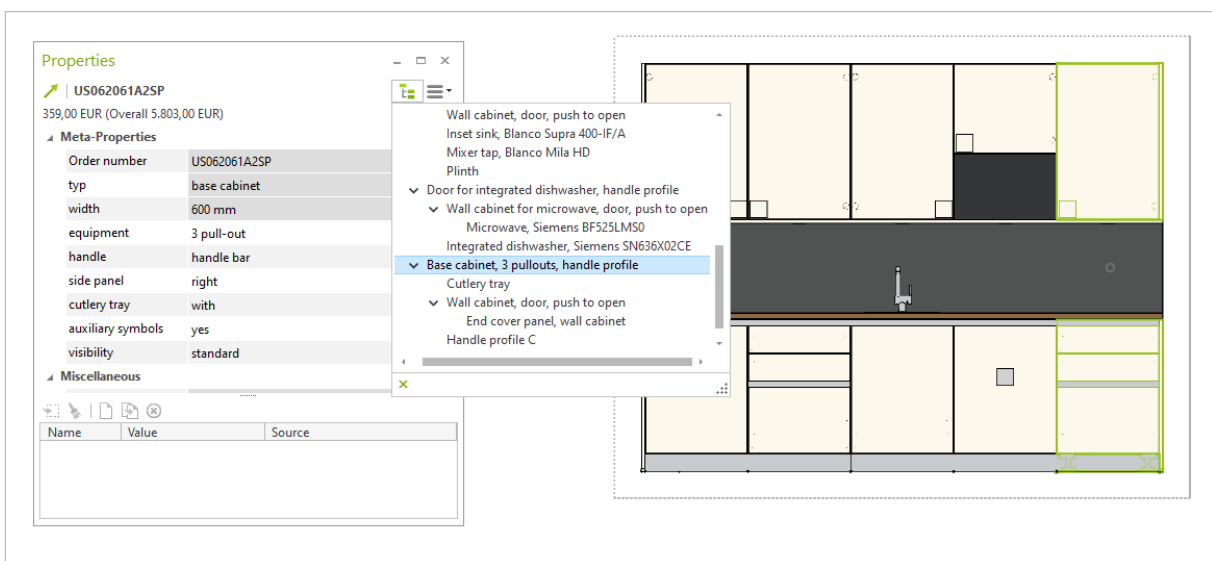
Properties

US062061A2SP

359,00 EUR (Overall 5.803,00 EUR)

Meta-Properties

| | |
|---|---|
| Order number | US062061A2SP |
| typ | base cabinet |
| width | 600 mm |
| equipment | 3 pull-out |
| handle | handle bar |
| side panel | right |
| cutlery tray | with |
| auxiliary symbols | yes |
| visibility | standard |

Miscellaneous

| Name | Value | Source |
|---|---|---|

Wall cabinet, door, push to open
Inset sink, Blanco Supra 400-IF/A
Mixer tap, Blanco Mila HD
Plinth
Door for integrated dishwasher, handle profile
Wall cabinet for microwave, door, push to open
Microwave, Siemens BF525LMS0
Integrated dishwasher, Siemens SN636X02CE
Base cabinet, 3 pullouts, handle profile
Cutlery tray
Wall cabinet, door, push to open
End cover panel, wall cabinet
Handle profile C